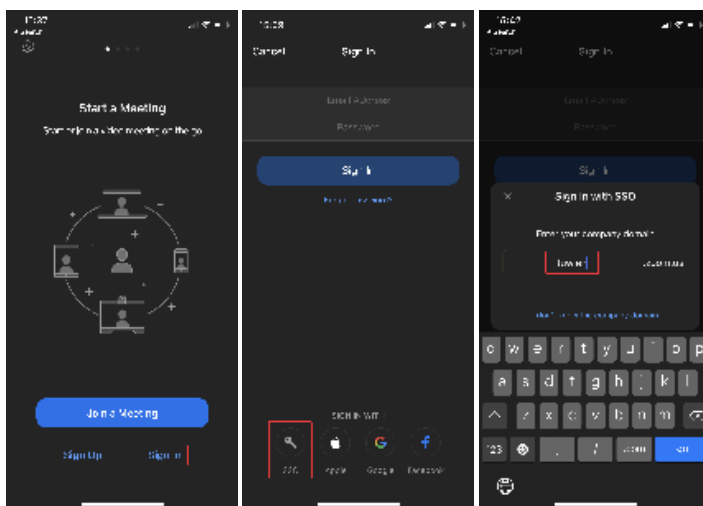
Start a Meeting

Start or join a video meeting on the go

Join a Meeting

Sign Up

Sign In

Cancel

Sign In

Email Address

Password

Sign In

Forgot password?

SIGN IN WITH

SSO

Apple

Google

Facebook

Cancel

Sign In

Email Address

Password

Sign In

Sign in with SSO

Enter your company domain

.zoom.us

q w e r t y u i o p

a s d f g h j k l

z x c v b n m

123

.com

Go